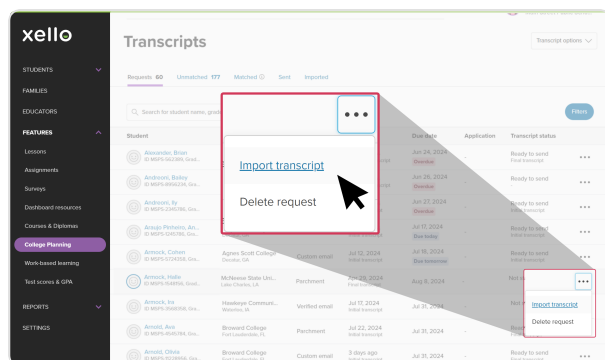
xello

STUDENTS
FAMILIES
EDUCATORS
FEATURES
Lessons
Assignments
Surveys
Dashboard resources
Courses & Diplomas
College Planning
Work-based learning
Test scores & GPA
REPORTS
SETTINGS

Transcripts

Transcript options

Requests 60 Unmatched 177 Matched Sent Imported

Search for student name, grade

Filters

Import transcript
Delete request

| Student | | | | Due date | Application | Transcript status |
|---|---|---|---|---|---|---|
| Alexander, Brian | | | | Jun 24, 2024 | - | Ready to send |
| Andrews, Bailey | | | | Jun 26, 2024 | - | Ready to send |
| Andrews, Ty | | | | Jun 27, 2024 | - | Ready to send |
| Araujo Pinheiro, Ari... | | | | Jul 17, 2024 | - | Ready to send |
| Armock, Cohen | Agnes Scott College Decatur, GA | Custom email | Jul 12, 2024 | Jul 18, 2024 | - | Ready to send |
| Armock, Halle | McNeese State Uni... Lake Charles, LA | Parchment | Apr 29, 2024 | Aug 9, 2024 | - | Not |
| Armock, Ira | Hawkeye Communi... Waterloo, IA | Verified email | Jul 11, 2024 | Jul 31, 2024 | - | Not |
| Arnold, Ava | Broward College Fort Lauderdale, FL | Parchment | Jul 22, 2024 | Jul 31, 2024 | - | |
| Arnold, Olivia | Broward College | Custom email | 3 days ago | Jul 31, 2024 | - | |

Import transcript
Delete request